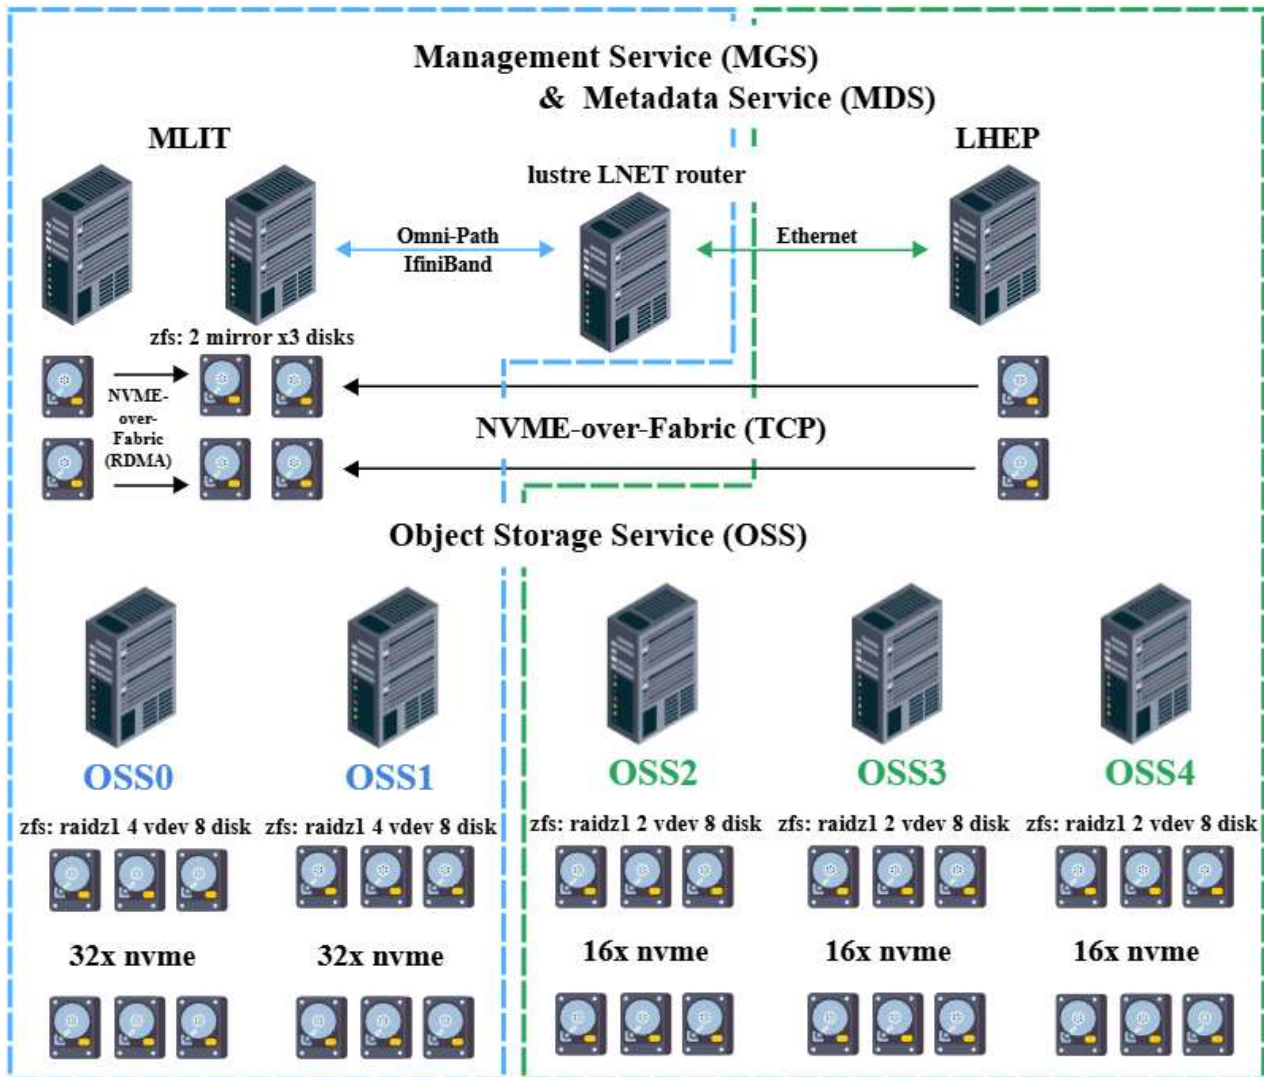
Management Service (MGS)
& Metadata Service (MDS)

MLIT

lustre LNET router

LHEP

Omni-Path
IfiniBand

Ethernet

zfs: 2 mirror x3 disks

NVME-over-Fabric (RDMA)

NVME-over-Fabric (TCP)

Object Storage Service (OSS)

OSS0

OSS1

OSS2

OSS3

OSS4

zfs: raidz1 4 vdev 8 disk

zfs: raidz1 4 vdev 8 disk

zfs: raidz1 2 vdev 8 disk

zfs: raidz1 2 vdev 8 disk

zfs: raidz1 2 vdev 8 disk

32x nvme

32x nvme

16x nvme

16x nvme

16x nvme